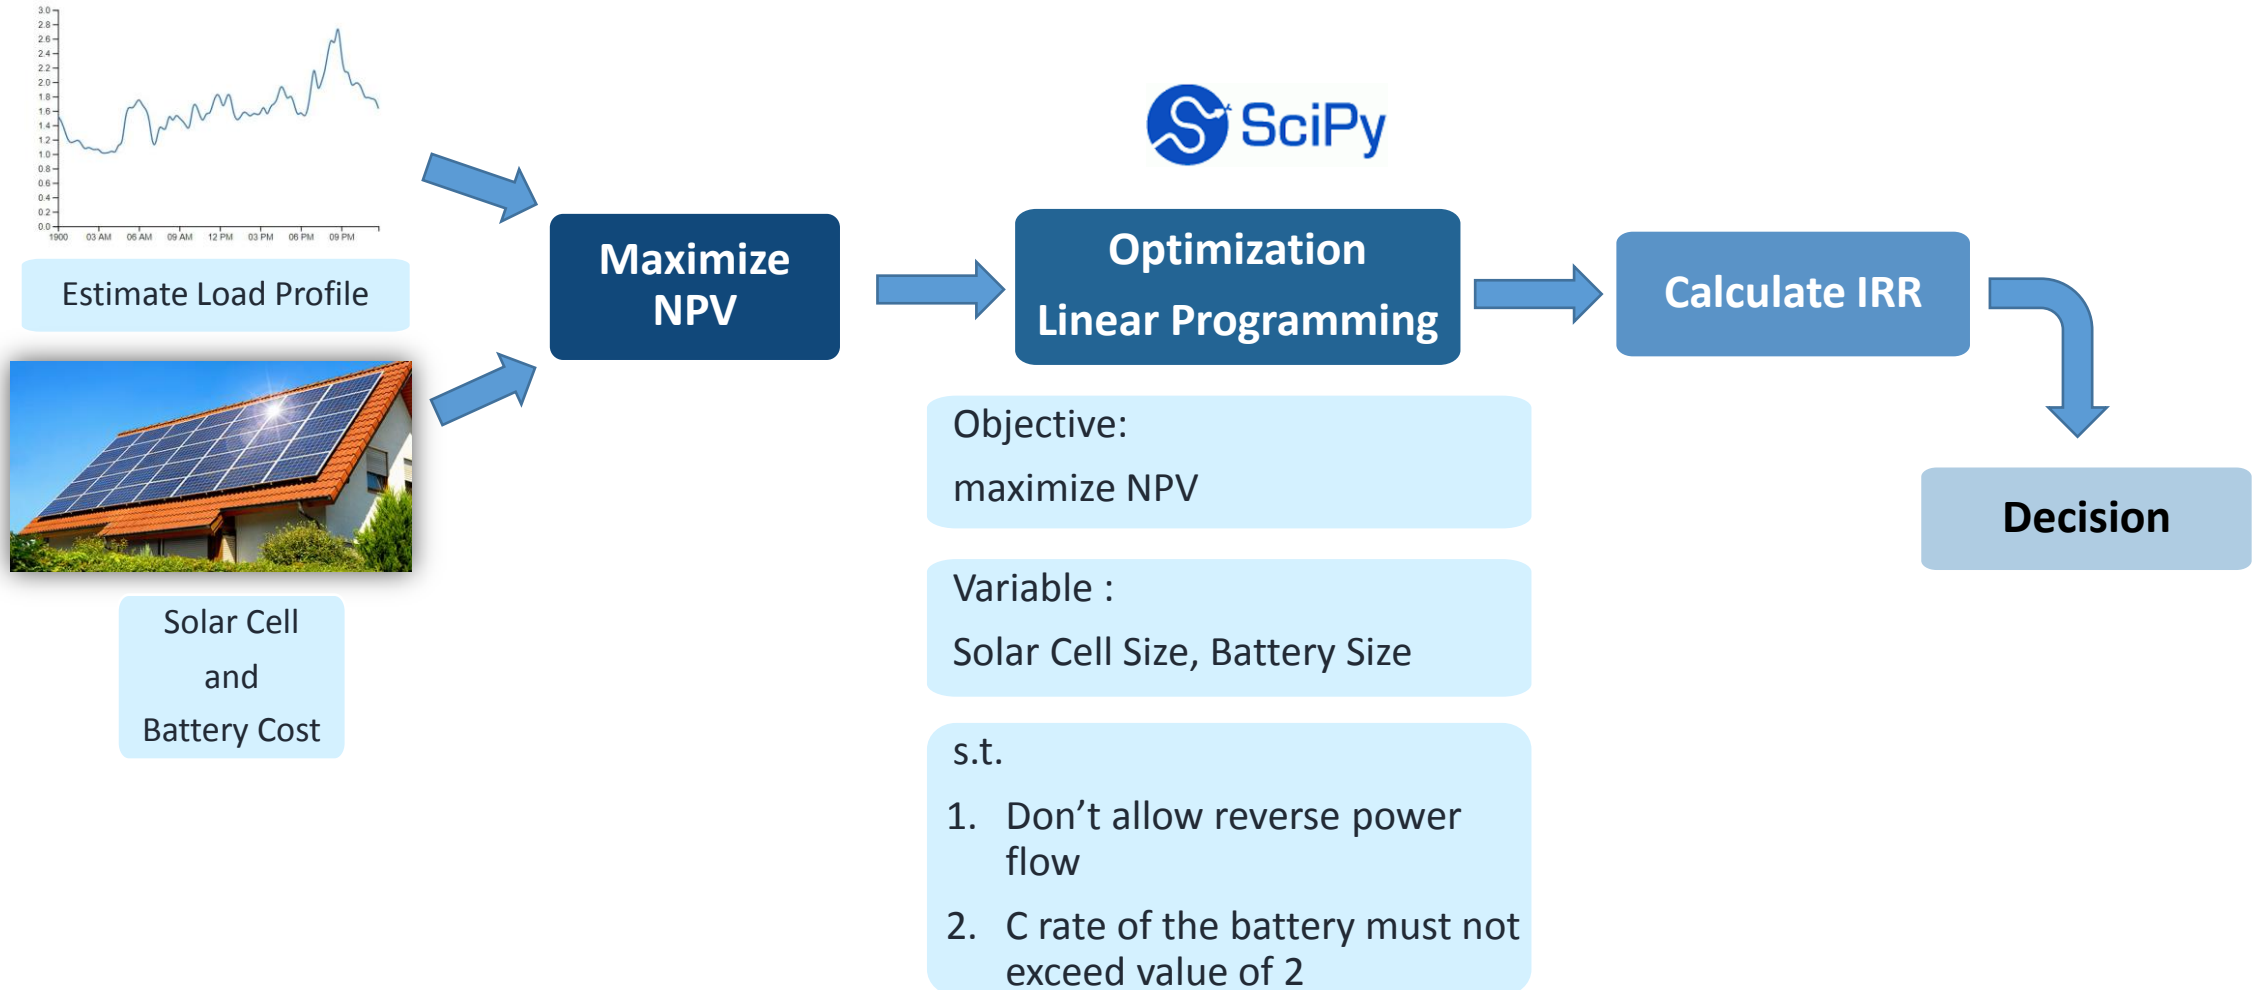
3.0
2.8
2.6
2.4
2.2
2.0
1.8
1.6
1.4
1.2
1.0
0.8
0.6
0.4
0.2
0.0
1900 03 AM 06 AM 09 AM 12 PM 03 PM 06 PM 09 PM

Estimate Load Profile

Solar Cell and Battery Cost

Maximize NPV

SciPy

Optimization
Linear Programming

Objective:
maximize NPV

Variable :
Solar Cell Size, Battery Size

s.t.
1. Don't allow reverse power flow
2. C rate of the battery must not exceed value of 2

Calculate IRR

Decision